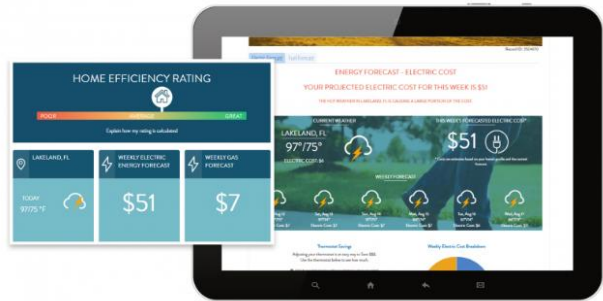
HOME EFFICIENCY RATING

POOR AVERAGE GREAT

Explain how my rating is calculated

LAKELAND, FL

TODAY
97/75 °F

WEEKLY ELECTRIC ENERGY FORECAST

$51

WEEKLY GAS FORECAST

$7

ENERGY FORECAST - ELECTRIC COST

YOUR PROJECTED ELECTRIC COST FOR THIS WEEK IS $51

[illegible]

CURRENT WEATHER

LAKELAND, FL

97°/75°

ELECTRIC COST: $4

THIS WEEK'S FORECAST COST

$51

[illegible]

WEEKLY FORECAST

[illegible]

Thermostat Savings

Weekly Electric Cost Breakdown